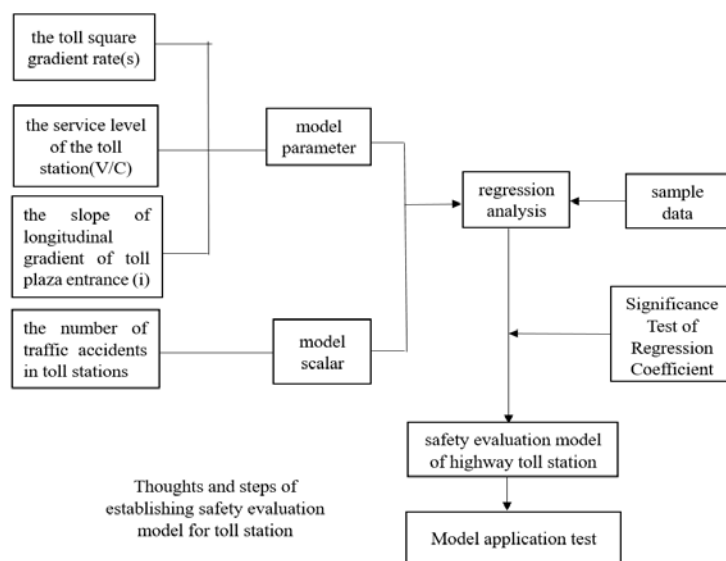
the toll square gradient rate(s)

the service level of the toll station(V/C)

the slope of longitudinal gradient of toll plaza entrance (i)

the number of traffic accidents in toll stations

model parameter

model scalar

regression analysis

sample data

Significance Test of Regression Coefficient

safety evaluation model of highway toll station

Model application test

Thoughts and steps of establishing safety evaluation model for toll station